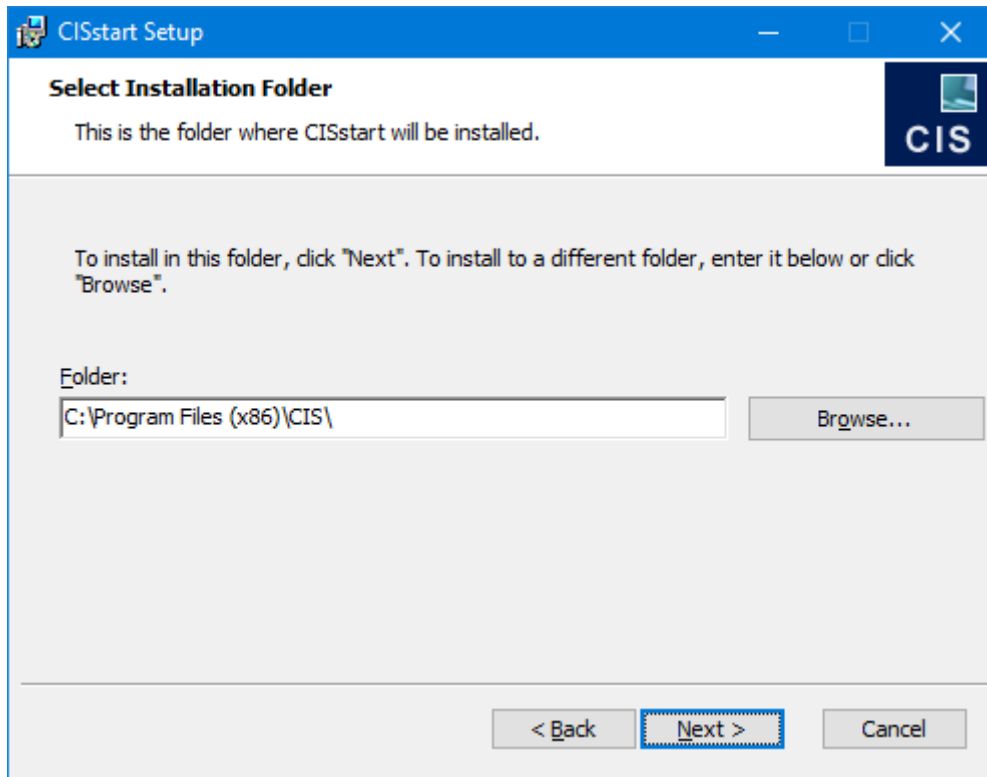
CISstart Setup

Select Installation Folder

This is the folder where CISstart will be installed.

CIS

To install in this folder, click "Next". To install to a different folder, enter it below or click "Browse".

Folder:

C:\Program Files (x86)\CIS\

Browse...

< Back

Next >

Cancel